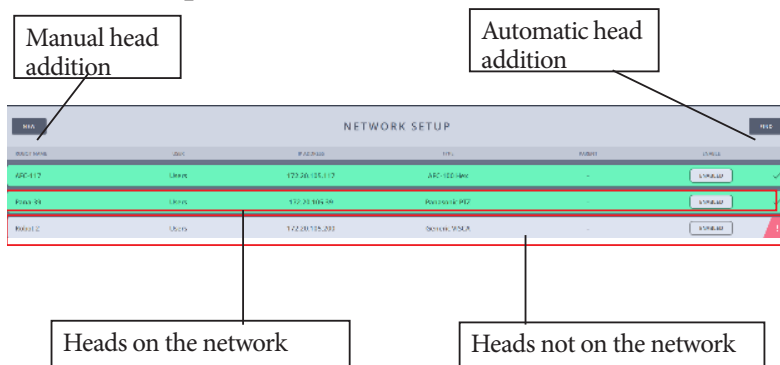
Manual head addition

Automatic head addition

NETWORK SETUP

| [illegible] | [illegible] | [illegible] | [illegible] | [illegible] | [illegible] |
|---|---|---|---|---|---|
| ARC-117 | Users | 172.20.105.117 | ARC-100 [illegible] | - | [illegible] |
| Pana 39 | Users | 172.20.105.39 | Panasonic PTZ | - | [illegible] |
| Robot 2 | Users | 172.20.105.203 | Generic VISCA | - | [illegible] |

Heads on the network

Heads not on the network